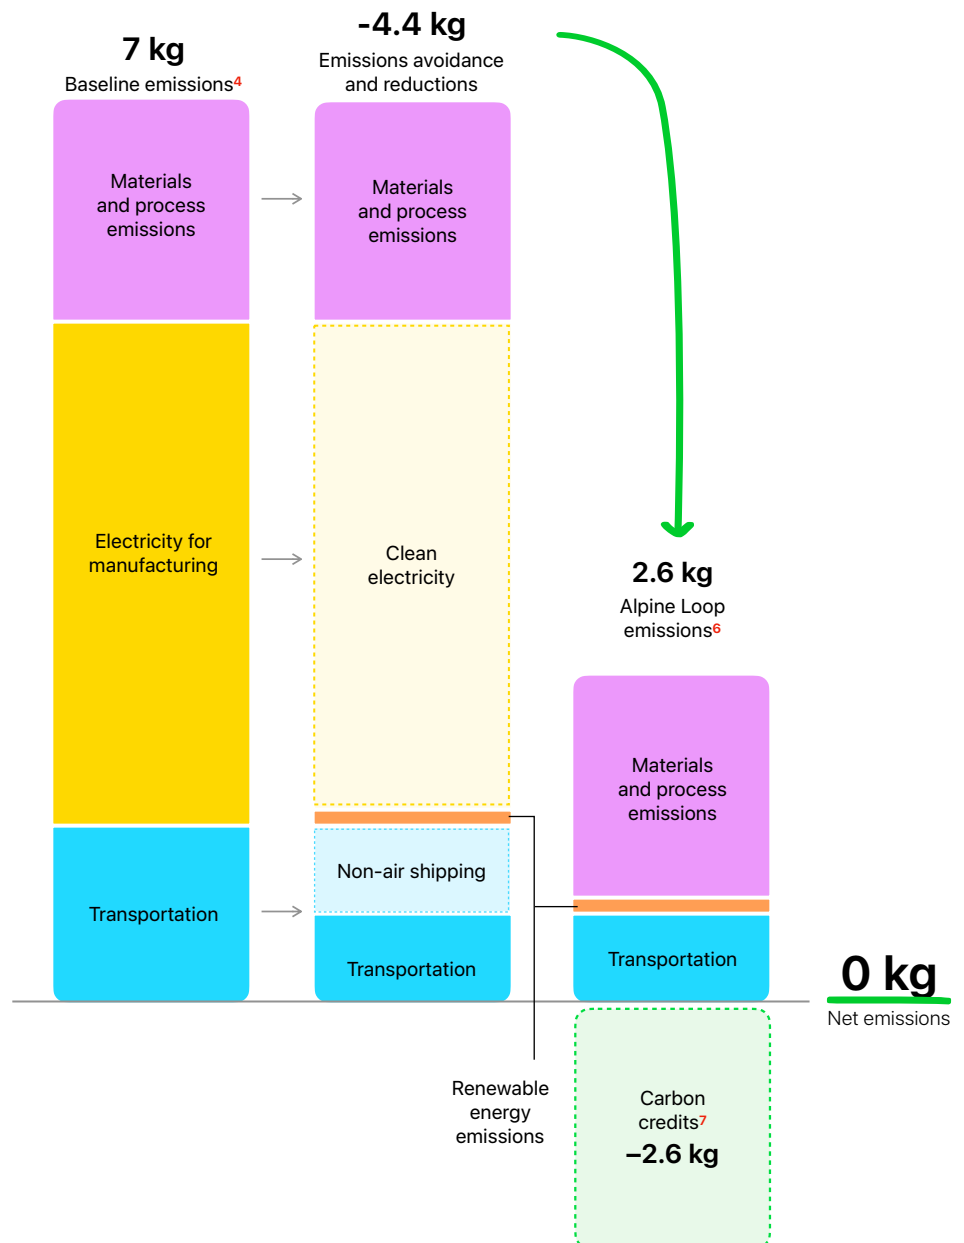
7 kg
Baseline emissions$^4$

-4.4 kg
Emissions avoidance and reductions

Materials and process emissions

Electricity for manufacturing

Transportation

Materials and process emissions

Clean electricity

Non-air shipping

Transportation

2.6 kg
Alpine Loop emissions$^6$

Materials and process emissions

Transportation

0 kg
Net emissions

Renewable energy emissions

Carbon credits$^7$
–2.6 kg